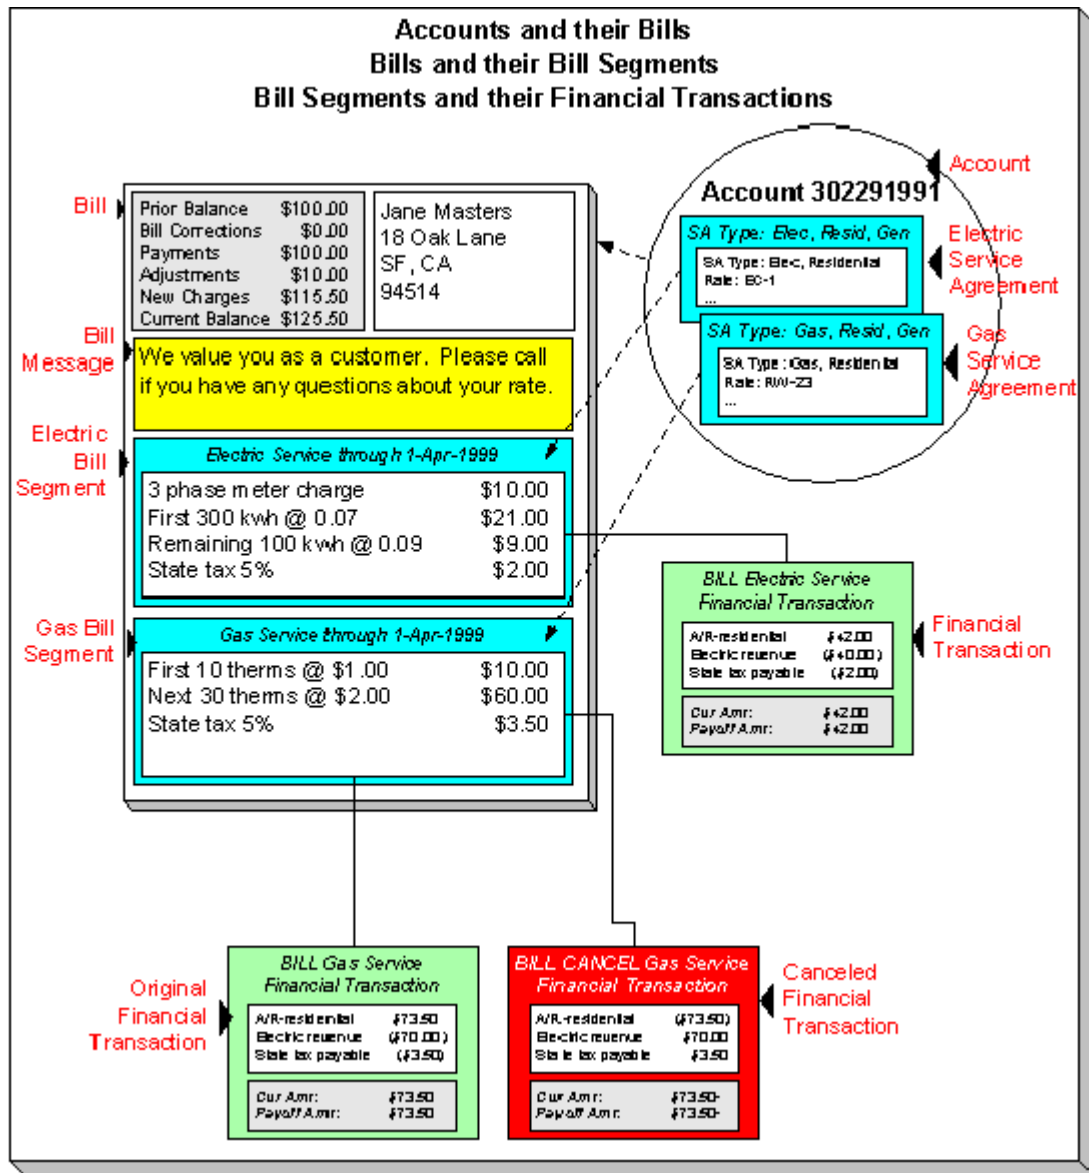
Accounts and their Bills
Bills and their Bill Segments
Bill Segments and their Financial Transactions

Account

Account 302291991

SA Type: Elec, Resid, Gen

SA Type: Elec, Residential
Rate: EC-1
...

Electric Service Agreement

SA Type: Gas, Resid, Gen

SA Type: Gas, Residential
Rate: RW-23
...

Gas Service Agreement

Bill

| Prior Balance | $100.00 |
|---|---|
| Bill Corrections | $0.00 |
| Payments | $100.00 |
| Adjustments | $10.00 |
| New Charges | $115.50 |
| Current Balance | $125.50 |

Jane Masters
18 Oak Lane
SF, CA
94514

Bill Message

We value you as a customer. Please call if you have any questions about your rate.

Electric Bill Segment

Electric Service through 1-Apr-1999

| 3 phase meter charge | $10.00 |
|---|---|
| First 300 kwh @ 0.07 | $21.00 |
| Remaining 100 kwh @ 0.09 | $9.00 |
| State tax 5% | $2.00 |

Gas Bill Segment

Gas Service through 1-Apr-1999

| First 10 therms @ $1.00 | $10.00 |
|---|---|
| Next 30 therms @ $2.00 | $60.00 |
| State tax 5% | $3.50 |

BILL Electric Service Financial Transaction

| A/R-residential | $42.00 |
|---|---|
| Electric revenue | ($40.00) |
| State tax payable | ($2.00) |

| Cur Amt: | $42.00 |
|---|---|
| Payoff Amt: | $42.00 |

Financial Transaction

Original Financial Transaction

BILL Gas Service Financial Transaction

| A/R-residential | $73.50 |
|---|---|
| Electric revenue | ($70.00) |
| State tax payable | ($3.50) |

| Cur Amt: | $73.50 |
|---|---|
| Payoff Amt: | $73.50 |

BILL CANCEL Gas Service Financial Transaction

| A/R-residential | ($73.50) |
|---|---|
| Electric revenue | $70.00 |
| State tax payable | $3.50 |

| Cur Amt: | $73.50- |
|---|---|
| Payoff Amt: | $73.50- |

Canceled Financial Transaction